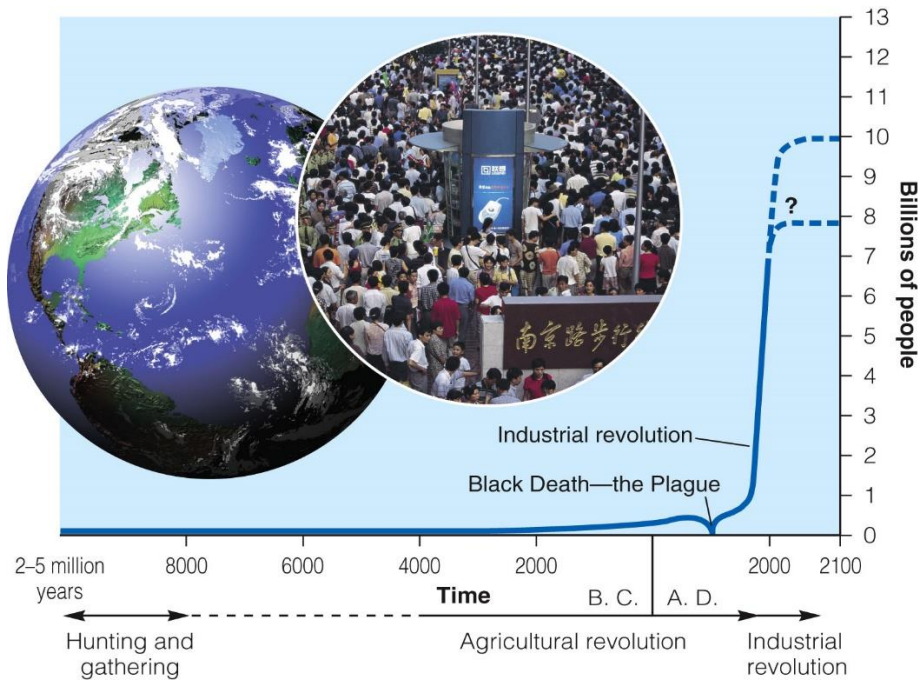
13
12
11
10
9
8
7
6
5
4
3
2
1
0
Billions of people

?

南京路步行

Industrial revolution
Black Death—the Plague

2–5 million years
8000
6000
4000
2000
2000
2100
Time
B. C.
A. D.

Hunting and gathering
Agricultural revolution
Industrial revolution